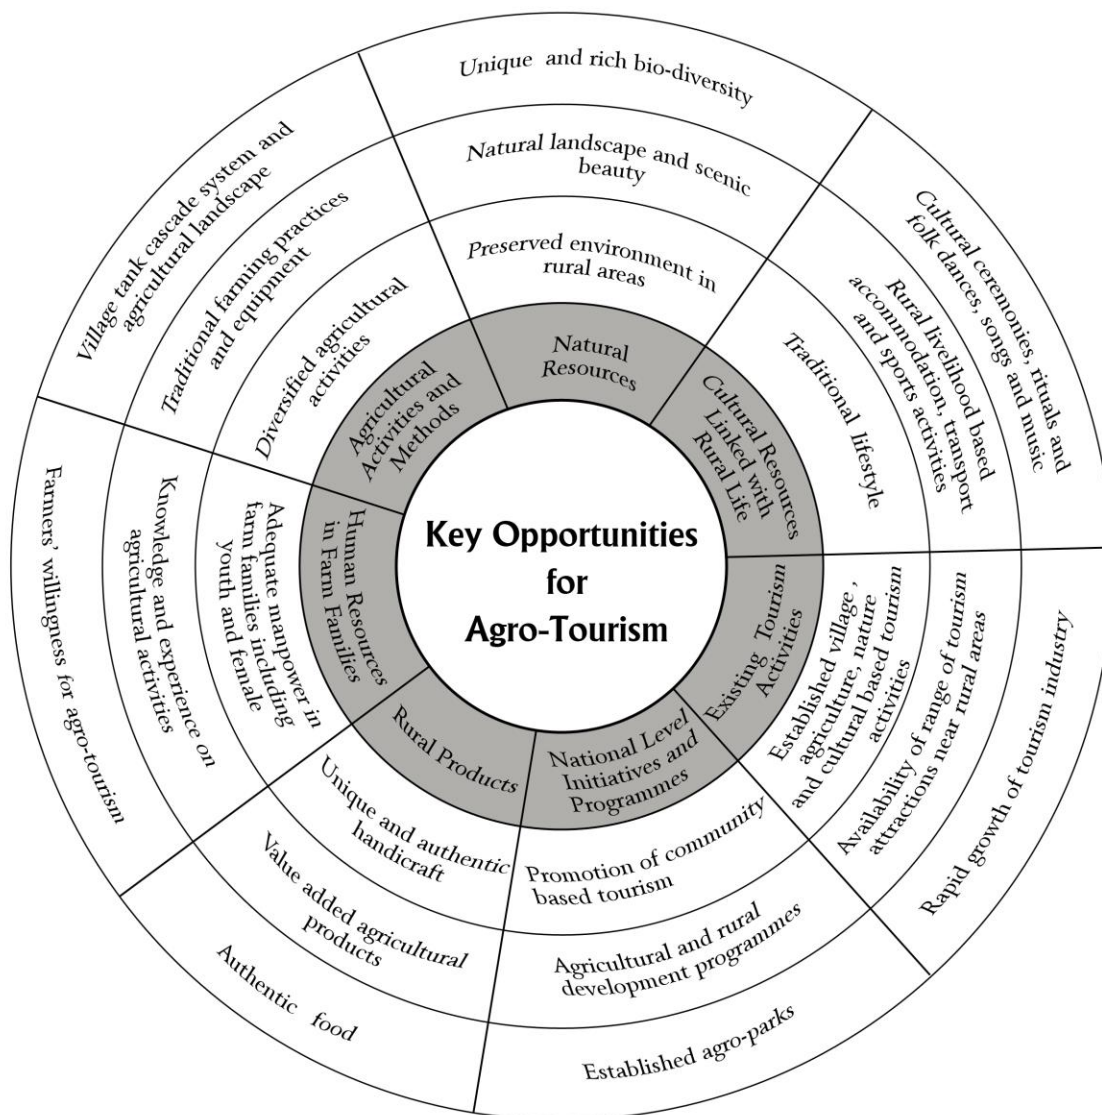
Key Opportunities for Agro-Tourism

Natural Resources

Preserved environment in rural areas

Natural landscape and scenic beauty

Unique and rich bio-diversity

Cultural Resources Linked with Rural Life

Traditional lifestyle

Rural livelihood based accommodation, transport and sports activities

Cultural ceremonies, rituals and folk dances, songs and music

Existing Tourism Activities

Established village , agriculture, nature and cultural based tourism activities

Availability of range of tourism attractions near rural areas

Rapid growth of tourism industry

National Level Initiatives and Programmes

Promotion of community based tourism

Agricultural and rural development programmes

Established agro-parks

Rural Products

Unique and authentic handicraft

Value added agricultural products

Authentic food

Human Resources in Farm Families

Adequate manpower in farm families including youth and female

Knowledge and experience on agricultural activities

Farmers' willingness for agro-tourism

Agricultural Activities and Methods

Diversified agricultural activities

Traditional farming practices and equipment

Village tank cascade system and agricultural landscape